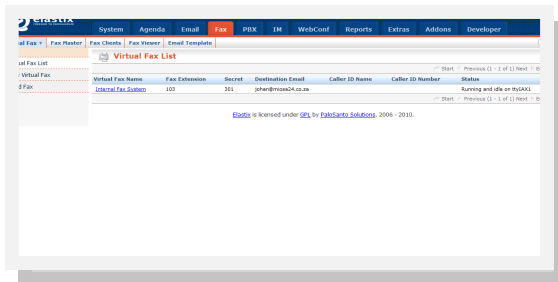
elastix

System Agenda Email Fax PBX IM WebConf Reports Extras Addons Developer

al Fax ▾ Fax Master Fax Clients Fax Viewer Email Template

ual Fax List
Virtual Fax
d Fax

Virtual Fax List

Start Previous (1 - 1 of 1) Next

| Virtual Fax Name | Fax Extension | Secret | Destination Email | Caller ID Name | Caller ID Number | Status |
|---|---|---|---|---|---|---|
| Internal Fax System | 103 | 301 | johan@mixsa24.co.za | | | Running and idle on ttyIAX1 |

Start Previous (1 - 1 of 1) Next

Elastix is licensed under GPL by PaloSanto Solutions. 2006 - 2010.